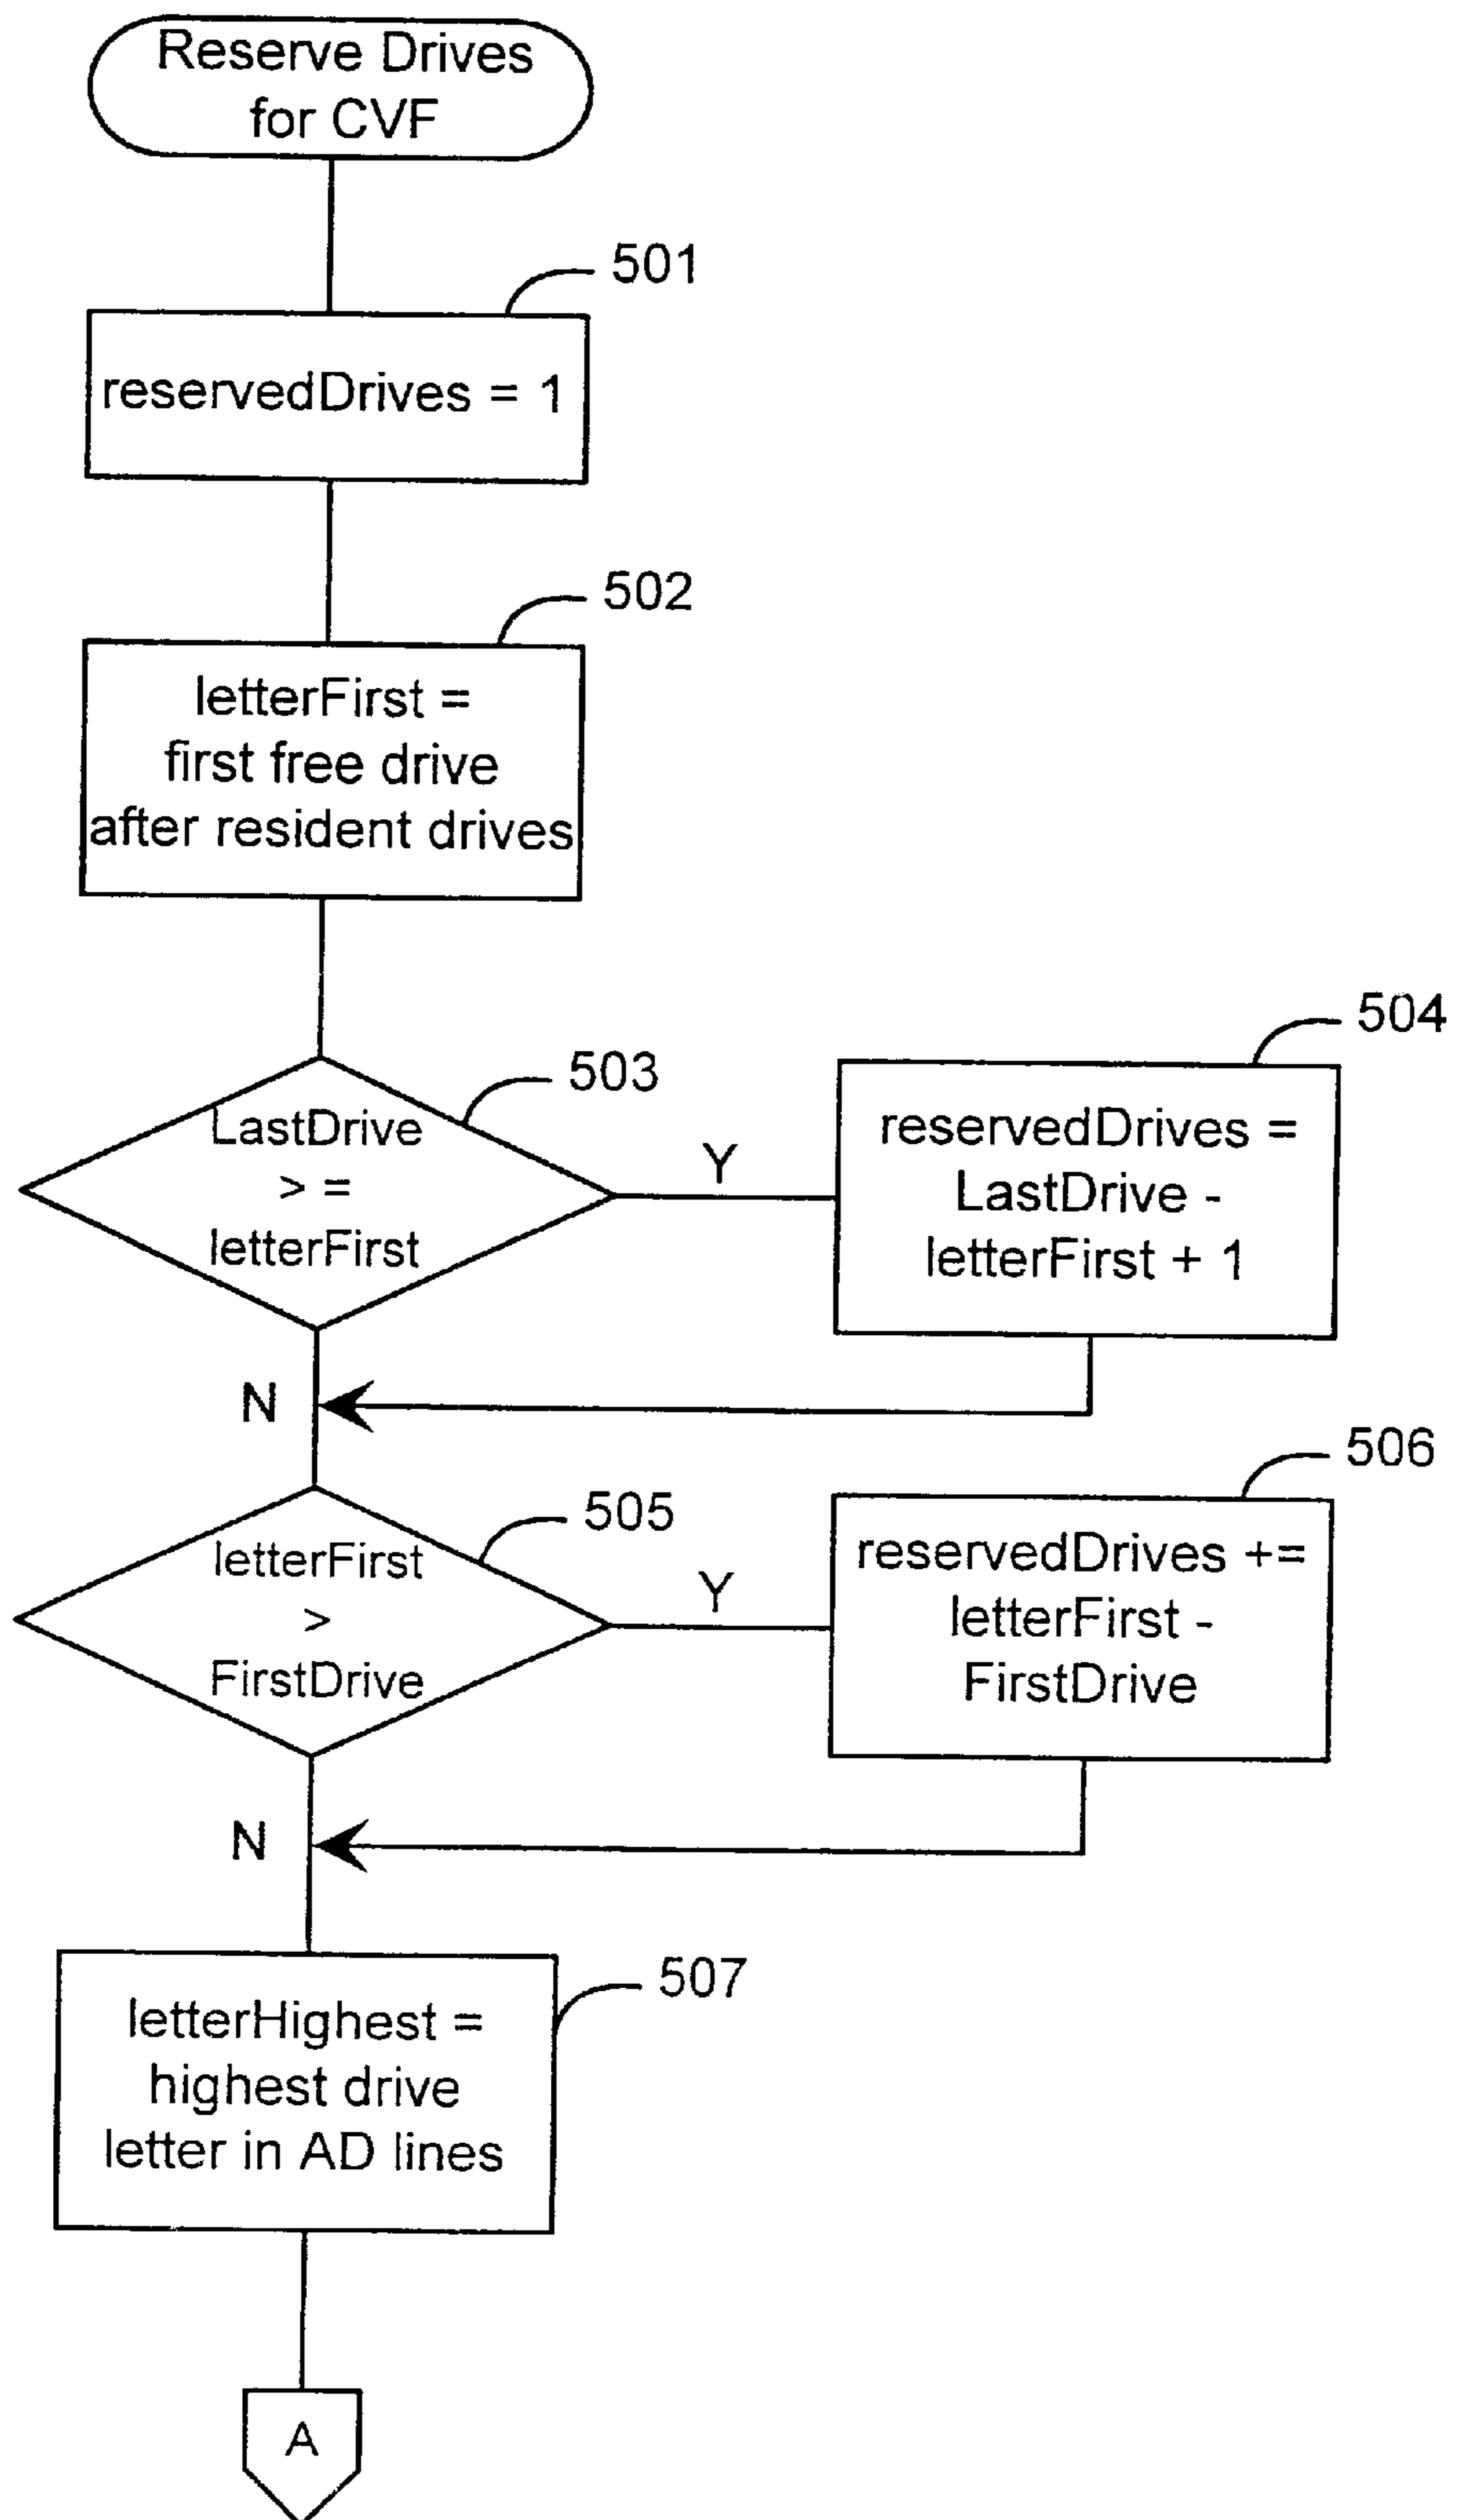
Reserve Drives for CVF

501

reservedDrives = 1

502

letterFirst = first free drive after resident drives

503

LastDrive > = letterFirst

Y

504

reservedDrives = LastDrive - letterFirst + 1

N

505

letterFirst > FirstDrive

Y

506

reservedDrives += letterFirst - FirstDrive

N

507

letterHighest = highest drive letter in AD lines

A